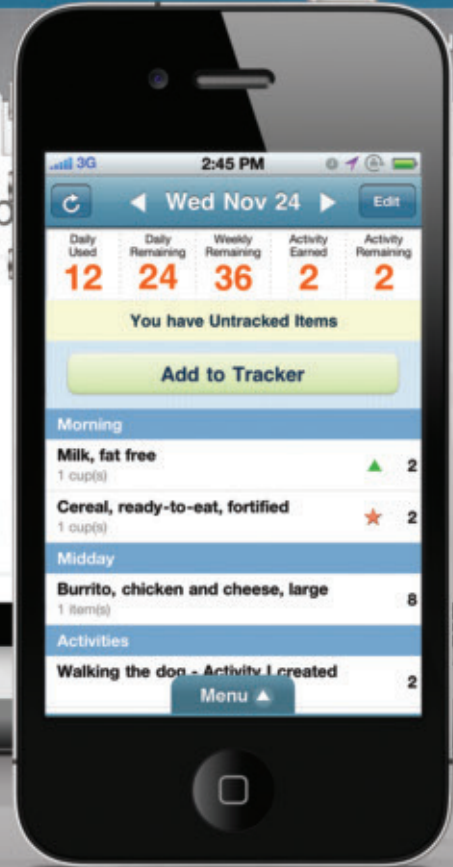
3G 2:45 PM

Wed Nov 24 Edit

| Daily Used | Daily Remaining | Weekly Remaining | Activity Earned | Activity Remaining |
|---|---|---|---|---|
| 12 | 24 | 36 | 2 | 2 |

You have Untracked Items

Add to Tracker

Morning

Milk, fat free
1 cup(s) 2

Cereal, ready-to-eat, fortified
1 cup(s) 2

Midday

Burrito, chicken and cheese, large
1 item(s) 8

Activities

Walking the dog - Activity I created 2

Menu